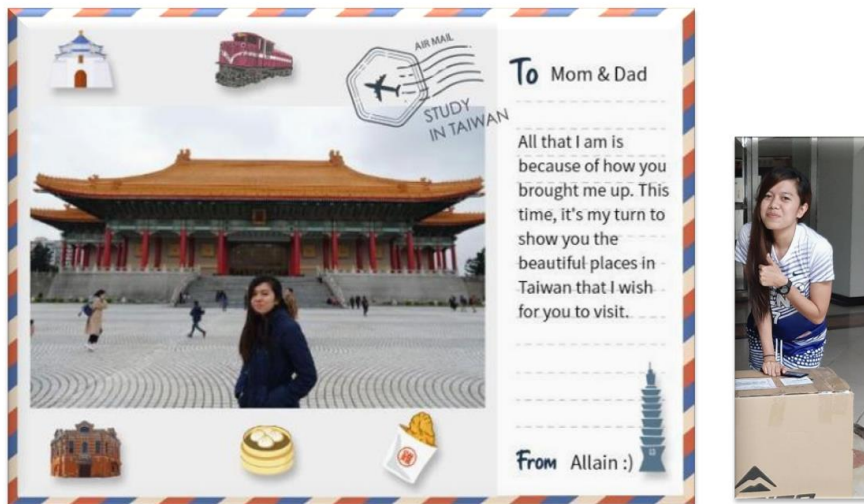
AIR MAIL
STUDY IN TAIWAN

To Mom & Dad

All that I am is because of how you brought me up. This time, it's my turn to show you the beautiful places in Taiwan that I wish for you to visit.

From Allain :)